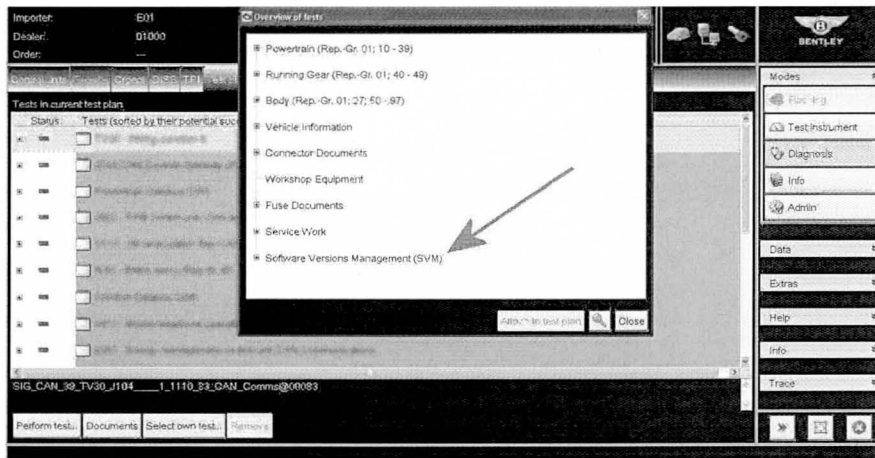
Importer: E01
Dealer: 01000
Order: ---

Tests in current test plan
Status: Tests (sorted by their potential suc

Overview of tests

Powertrain (Rep.-Gr. 01; 10 - 39)
Running Gear (Rep.-Gr. 01; 40 - 49)
Body (Rep.-Gr. 01; 27; 50 - 97)
Vehicle Information
Connector Documents
Workshop Equipment
Fuse Documents
Service Work
Software Versions Management (SVM)

Attach to test plan
Close

BENTLEY

Modes
Test instrument
Diagnosis
Info
Admin
Data
Extras
Help
Info
Trace

SIG_CAN_39_TV30_J104____1_1110_83_CAN_Comms@00083

Perform test... Documents Select own test... Remove